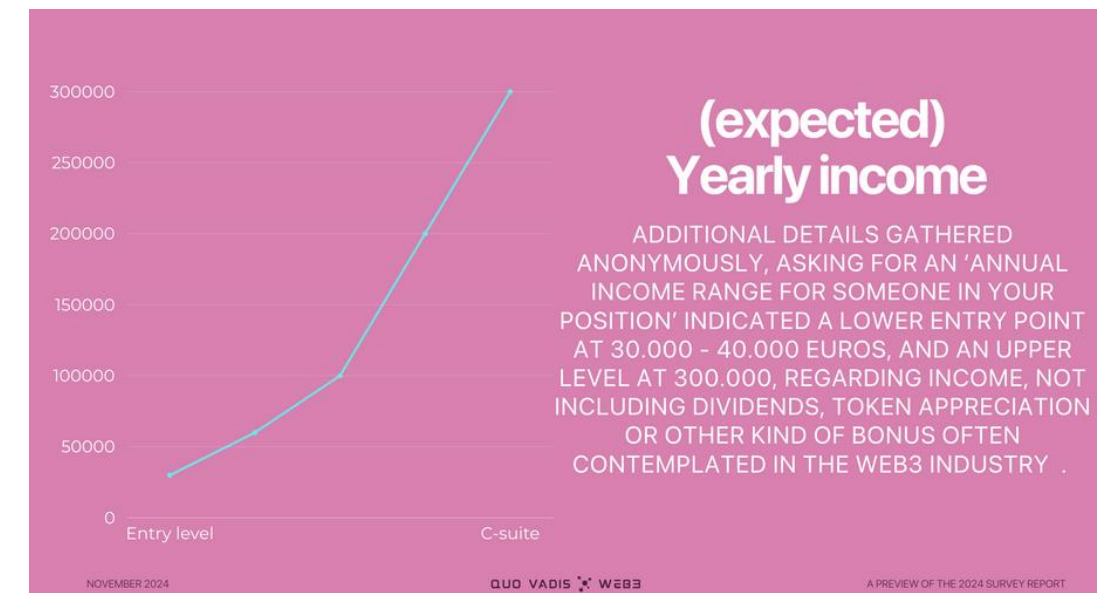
300000
250000
200000
150000
100000
50000
0
Entry level
C-suite

(expected)
Yearly income

ADDITIONAL DETAILS GATHERED ANONYMOUSLY, ASKING FOR AN 'ANNUAL INCOME RANGE FOR SOMEONE IN YOUR POSITION' INDICATED A LOWER ENTRY POINT AT 30.000 - 40.000 EUROS, AND AN UPPER LEVEL AT 300.000, REGARDING INCOME, NOT INCLUDING DIVIDENDS, TOKEN APPRECIATION OR OTHER KIND OF BONUS OFTEN CONTEMPLATED IN THE WEB3 INDUSTRY .

NOVEMBER 2024
QUO VADIS WEB3
A PREVIEW OF THE 2024 SURVEY REPORT